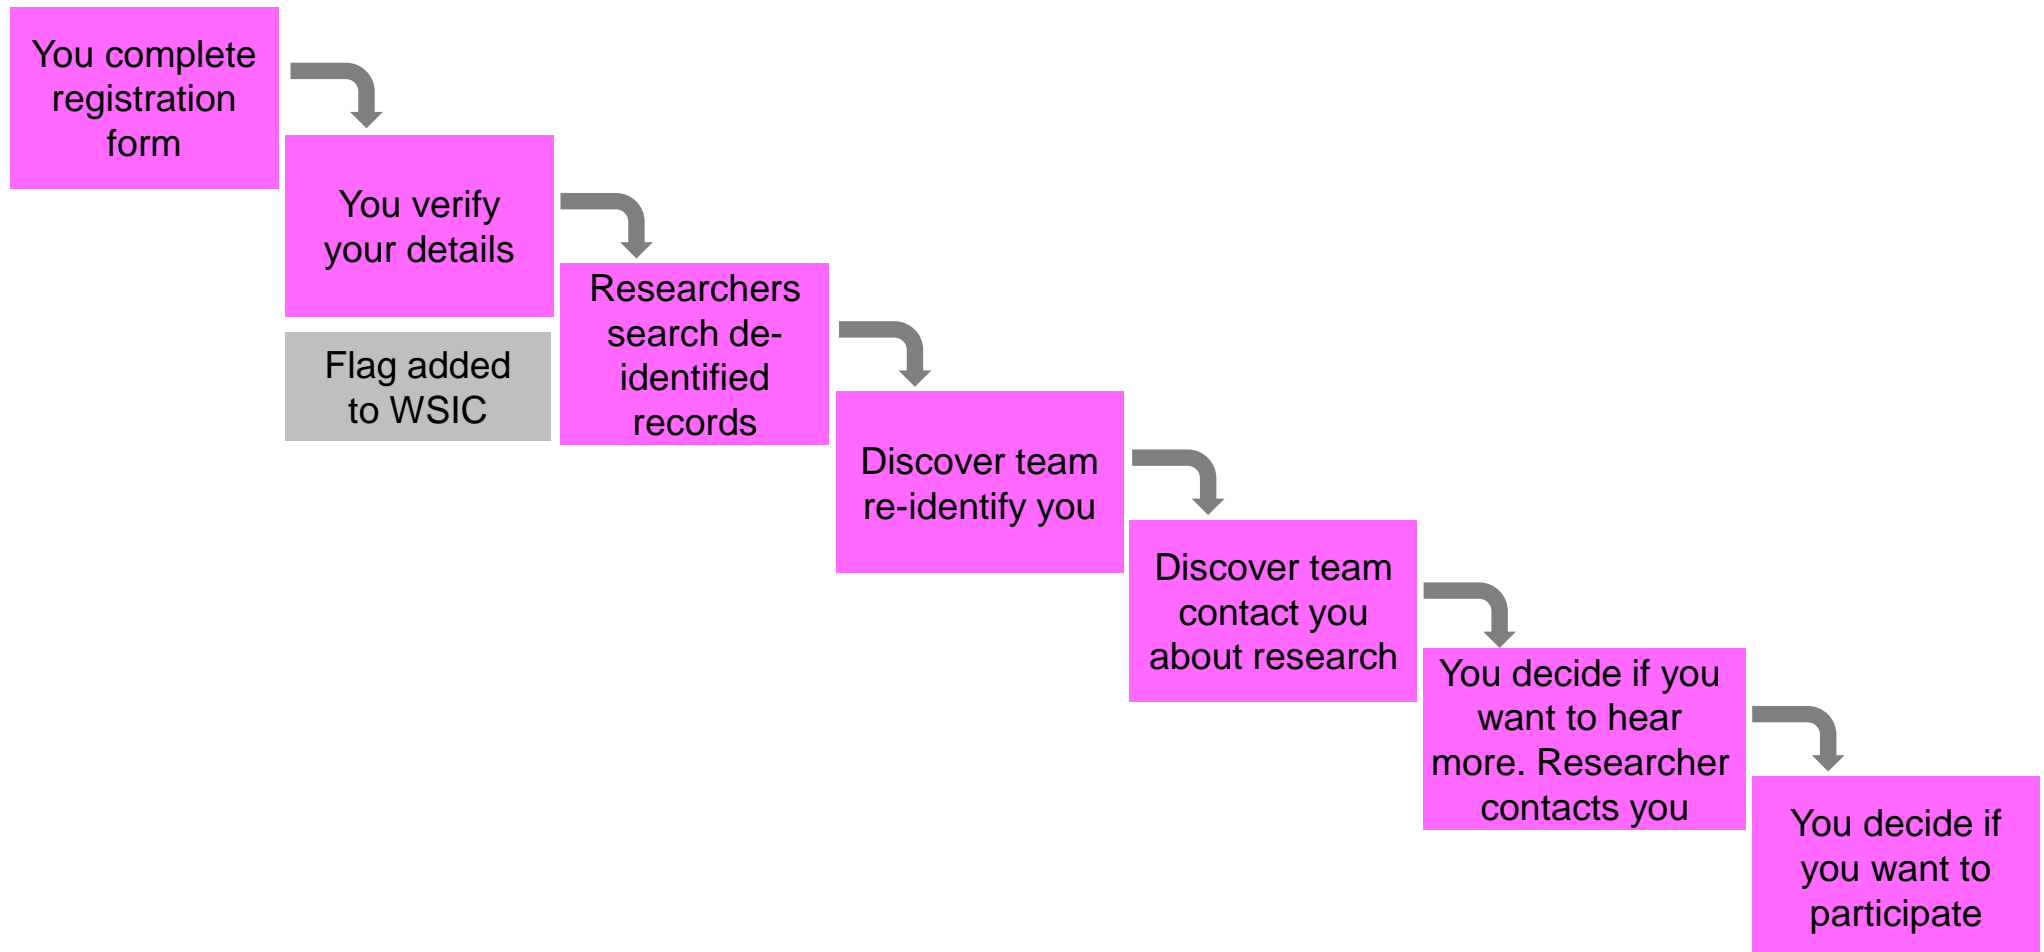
You complete registration form

You verify your details

Flag added to WSIC

Researchers search de-identified records

Discover team re-identify you

Discover team contact you about research

You decide if you want to hear more. Researcher contacts you

You decide if you want to participate